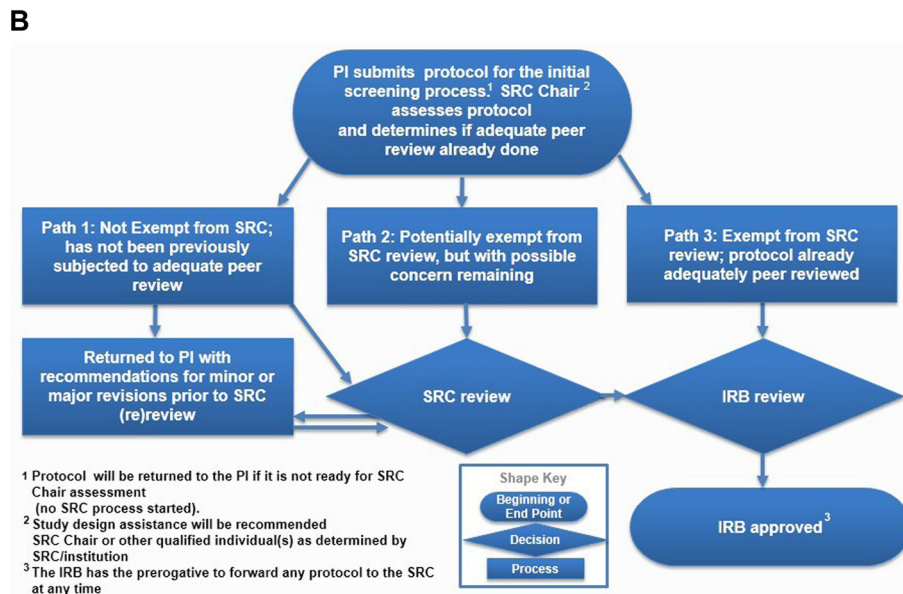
B

PI submits protocol for the initial screening process.$^1$ SRC Chair $^2$ assesses protocol and determines if adequate peer review already done

Path 1: Not Exempt from SRC; has not been previously subjected to adequate peer review

Path 2: Potentially exempt from SRC review, but with possible concern remaining

Path 3: Exempt from SRC review; protocol already adequately peer reviewed

Returned to PI with recommendations for minor or major revisions prior to SRC (re)review

SRC review

IRB review

IRB approved$^3$

$^1$ Protocol will be returned to the PI if it is not ready for SRC Chair assessment
(no SRC process started).
$^2$ Study design assistance will be recommended
SRC Chair or other qualified individual(s) as determined by SRC/institution
$^3$ The IRB has the prerogative to forward any protocol to the SRC at any time

Shape Key
Beginning or End Point
Decision
Process